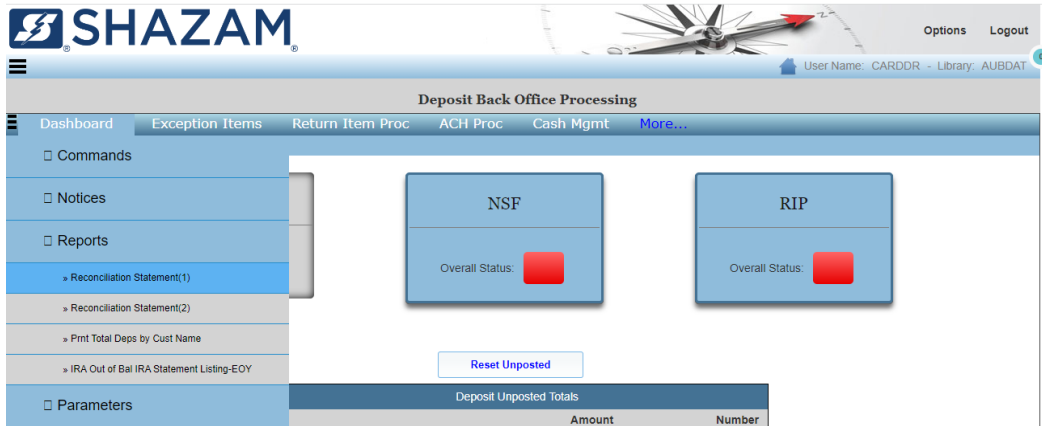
SHAZAM

Options Logout

User Name: CARDDR - Library: AUBDAT

Deposit Back Office Processing

Dashboard Exception Items Return Item Proc ACH Proc Cash Mgmt More...

□ Commands

□ Notices

□ Reports

» Reconciliation Statement(1)

» Reconciliation Statement(2)

» Prnt Total Deps by Cust Name

» IRA Out of Bal IRA Statement Listing-EOY

□ Parameters

NSF

Overall Status:

RIP

Overall Status:

Reset Unposted

Deposit Unposted Totals

| Amount | Number |
|---|---|